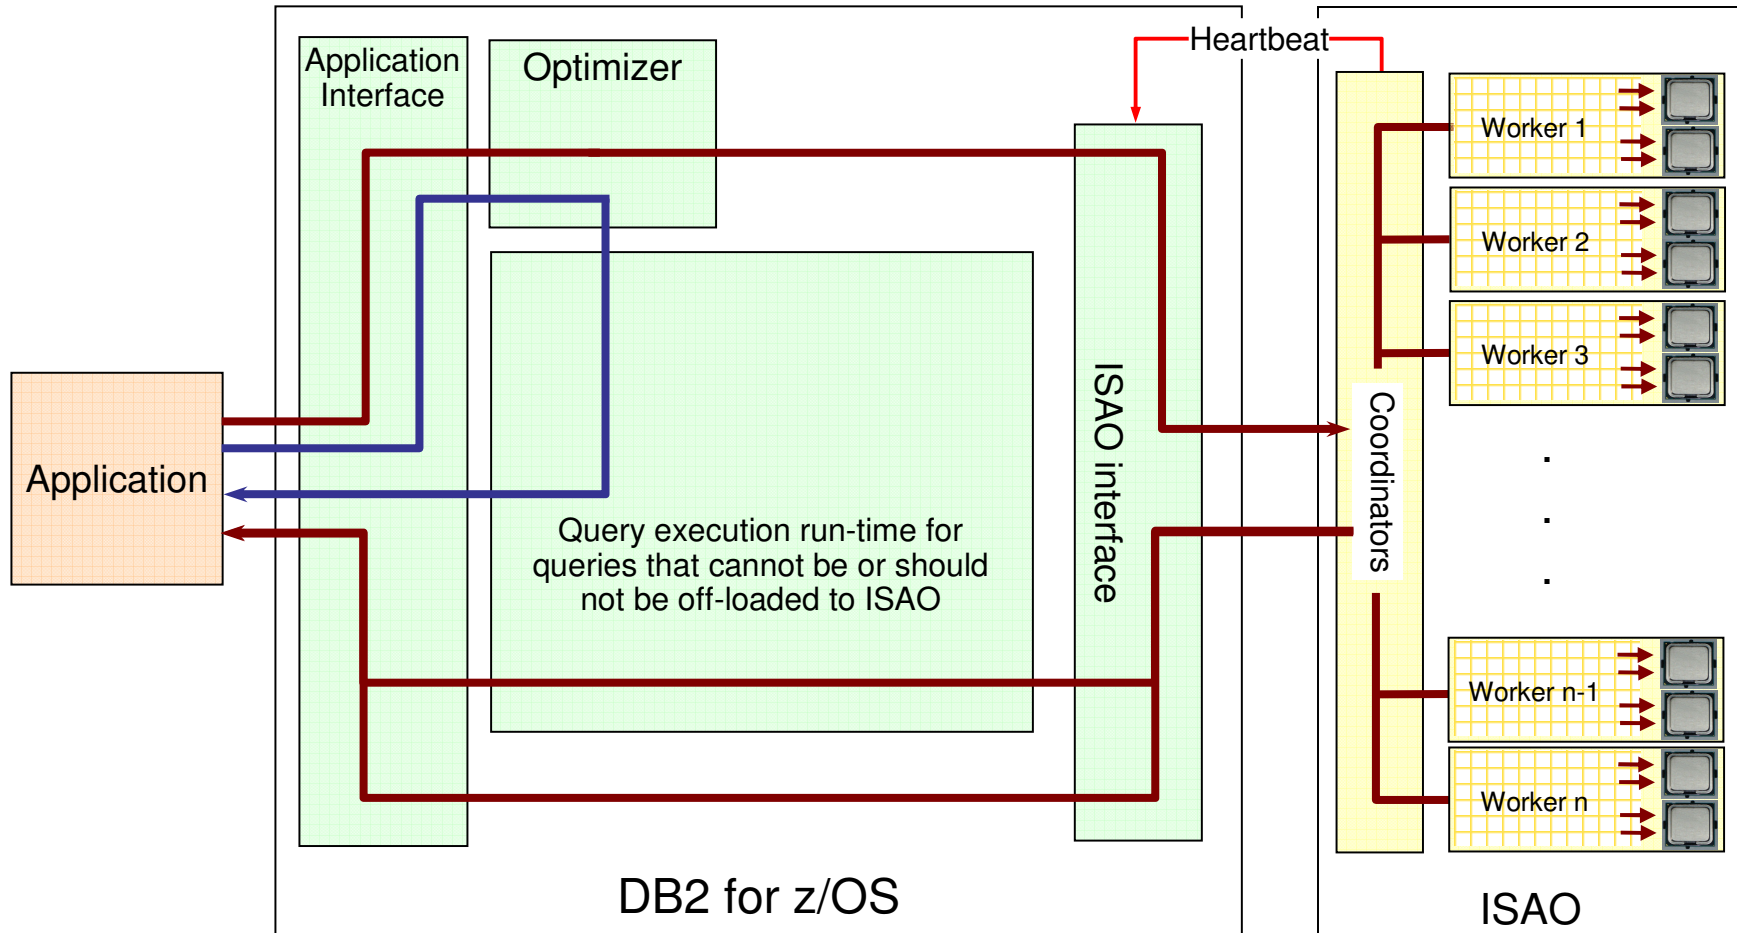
Heartbeat

Application Interface

Optimizer

Application

Query execution run-time for queries that cannot be or should not be off-loaded to ISAO

ISAO interface

Coordinators

Worker 1

Worker 2

Worker 3

.
.
.

Worker n-1

Worker n

DB2 for z/OS

ISAO